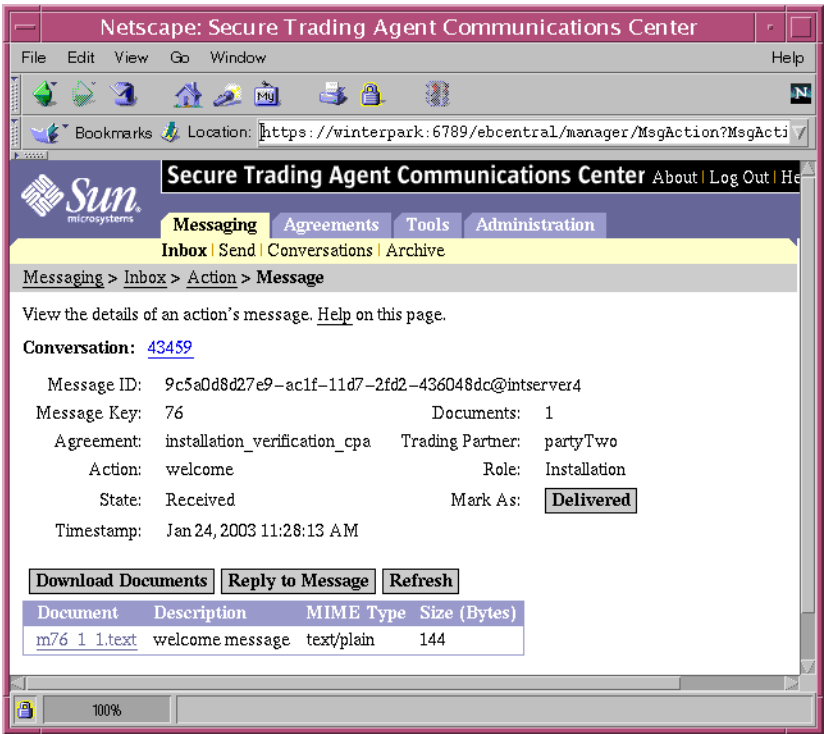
Netscape: Secure Trading Agent Communications Center

File Edit View Go Window Help

Bookmarks Location: https://winterpark:6789/ebcentral/manager/MsgAction?MsgActi

Sun microsystems

Secure Trading Agent Communications Center About | Log Out | He

Messaging Agreements Tools Administration

Inbox | Send | Conversations | Archive

Messaging > Inbox > Action > Message

View the details of an action's message. Help on this page.

Conversation: 43459

Message ID: 9c5a0d8d27e9–ac1f–11d7–2fd2–436048dc@intserver4

Message Key: 76

Documents: 1

Agreement: installation_verification_cpa

Trading Partner: partyTwo

Action: welcome

Role: Installation

State: Received

Mark As: Delivered

Timestamp: Jan 24, 2003 11:28:13 AM

Download Documents Reply to Message Refresh

| Document | Description | MIME Type | Size (Bytes) |
|---|---|---|---|
| m76_1_1.text | welcome message | text/plain | 144 |

100%